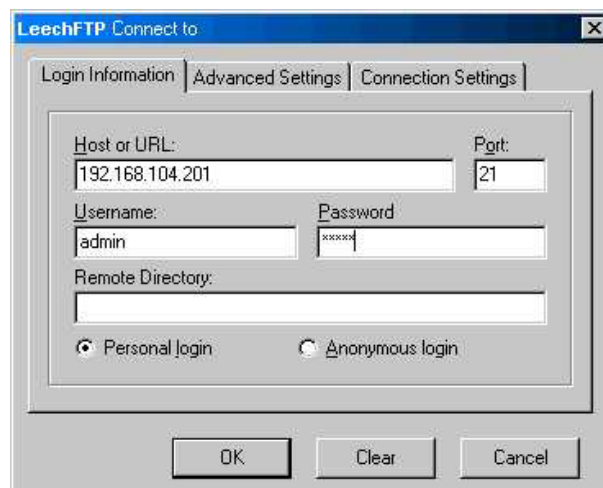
LeechFTP Connect to

Login Information | Advanced Settings | Connection Settings

Host or URL:
192.168.104.201

Port:
21

Username:
admin

Password
*****

Remote Directory:

Personal login
Anonymous login

OK
Clear
Cancel